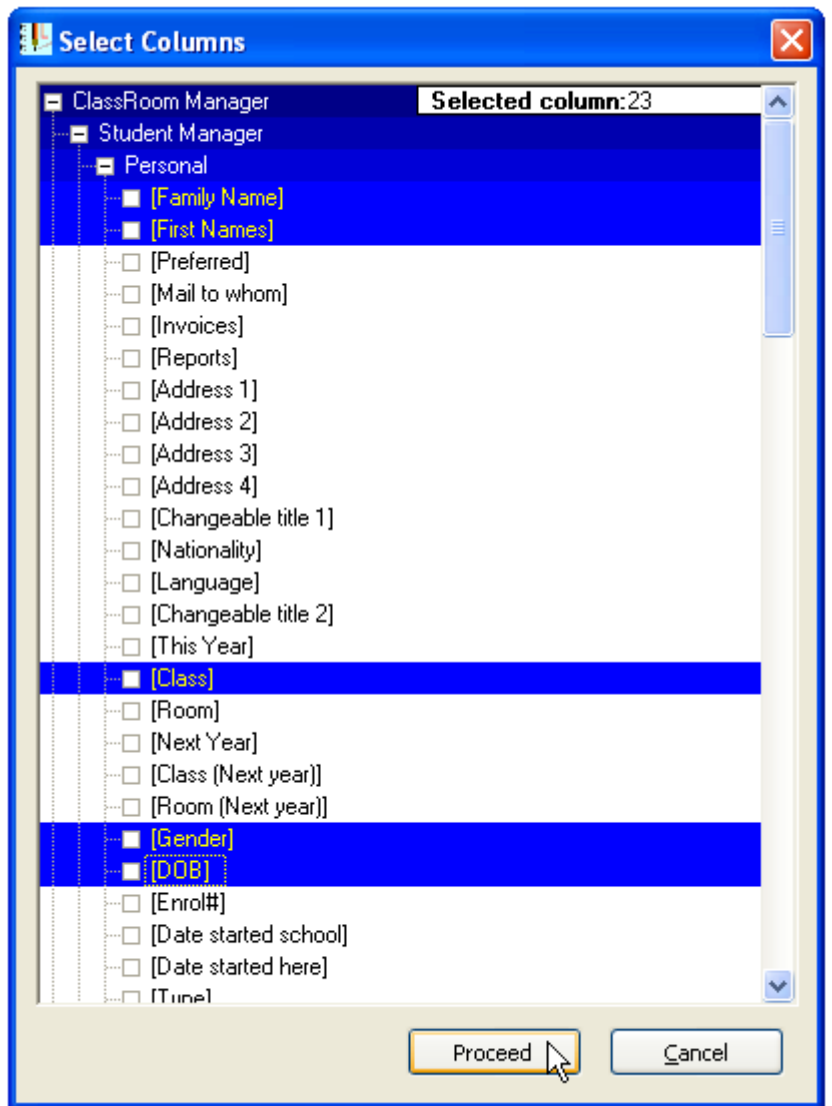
Select Columns

ClassRoom Manager
Selected column:23
Student Manager
Personal
[Family Name]
[First Names]
[Preferred]
[Mail to whom]
[Invoices]
[Reports]
[Address 1]
[Address 2]
[Address 3]
[Address 4]
[Changeable title 1]
[Nationality]
[Language]
[Changeable title 2]
[This Year]
[Class]
[Room]
[Next Year]
[Class (Next year)]
[Room (Next year)]
[Gender]
[DOB]
[Enrol#]
[Date started school]
[Date started here]
[Type]

Proceed
Cancel